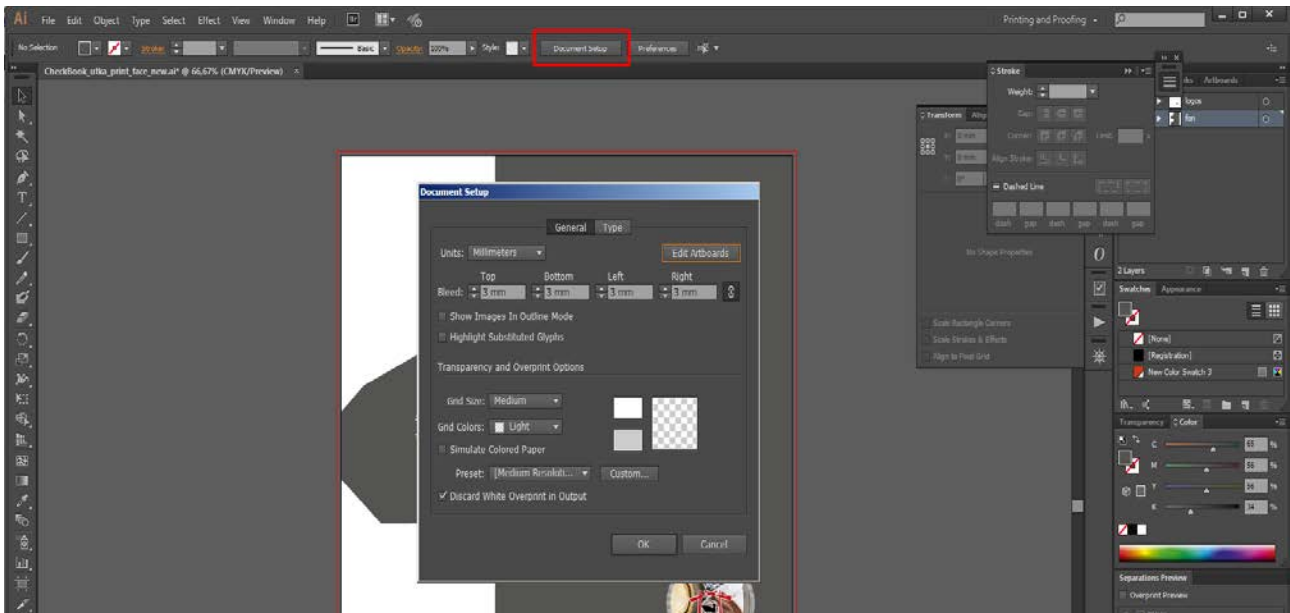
Ai File Edit Object Type Select Effect View Window Help

Printing and Proofing

No Selection

Stroke

Basic

Opacity: 100%

Style:

Document Setup

Preferences

CheckBook_ufka_print_face_new.ai* @ 66,67% (CMYK/Preview)

Stroke

Weight:

Cap:

Corner:

Limit:

Align Stroke:

Dashed Line

dash gap dash gap dash gap

Transform

No Shape Properties

Scale Rectangle Corners

Scale Strokes & Effects

Align to Pixel Grid

Artboards

logos

fon

2 Layers

Swatches Appearance

[None]

[Registration]

New Color Swatch 3

Transparency Color

C 65 %

M 66 %

Y 66 %

K 34 %

Separations Preview

Overprint Preview

Document Setup

General Type

Units: Millimeters

Edit Artboards

Top Bottom Left Right

Bleed: 3 mm 3 mm 3 mm 3 mm

Show Images In Outline Mode

Highlight Substituted Glyphs

Transparency and Overprint Options

Grid Size: Medium

Grid Colors: Light

Simulate Colored Paper

Preset: [Medium Resoluti...

Custom...

✓ Discard White Overprint in Output

OK

Cancel